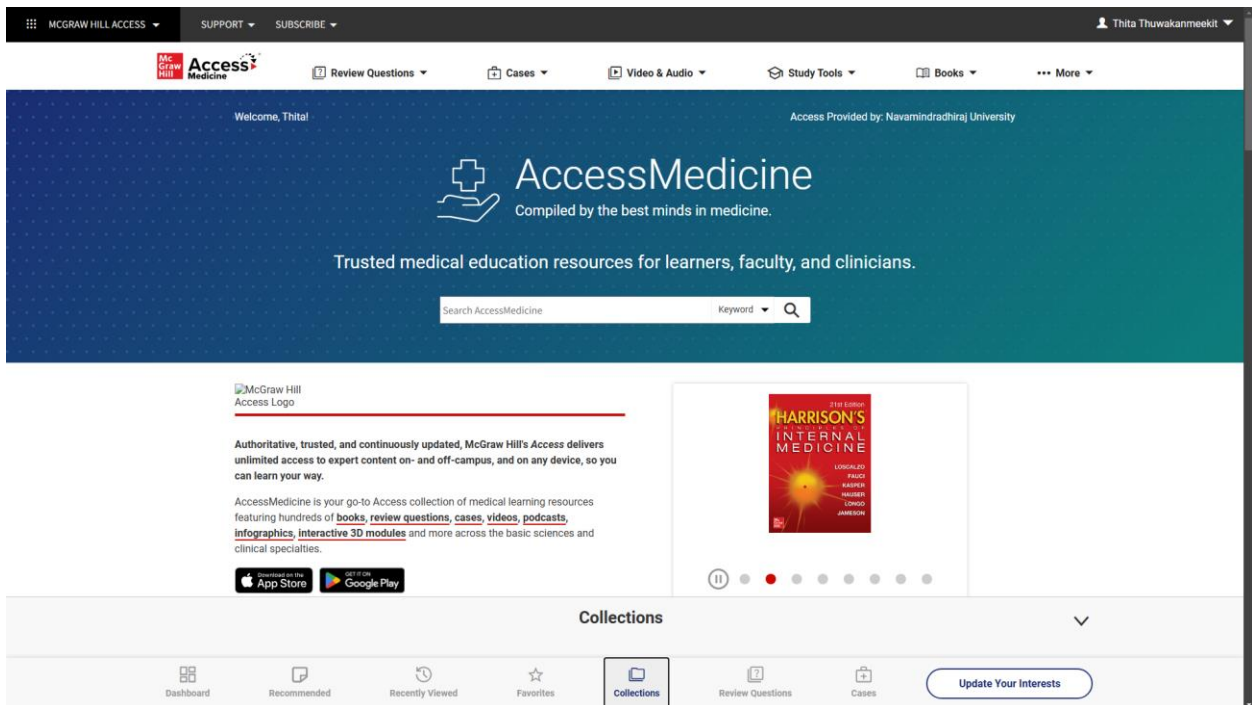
MCGRAW HILL ACCESS ▾ SUPPORT ▾ SUBSCRIBE ▾

Thita Thuwakanmeekit

Mc Graw Hill Access Medicine

Review Questions ▾ Cases ▾ Video & Audio ▾ Study Tools ▾ Books ▾ ••• More ▾

Welcome, Thita!

Access Provided by: Navamindradhiraj University

AccessMedicine

Compiled by the best minds in medicine.

Trusted medical education resources for learners, faculty, and clinicians.

Search AccessMedicine

Keyword ▾

McGraw Hill Access Logo

Authoritative, trusted, and continuously updated, McGraw Hill's *Access* delivers unlimited access to expert content on- and off-campus, and on any device, so you can learn your way.

AccessMedicine is your go-to Access collection of medical learning resources featuring hundreds of books, review questions, cases, videos, podcasts, infographics, interactive 3D modules and more across the basic sciences and clinical specialties.

Download on the App Store

GET IT ON Google Play

21st Edition
HARRISON'S
PRINCIPLES OF
INTERNAL MEDICINE
LOSCALZO
FAUCI
KASPER
HAUSER
LONGO
JAMESON

Collections

Dashboard Recommended Recently Viewed Favorites Collections Review Questions Cases

Update Your Interests